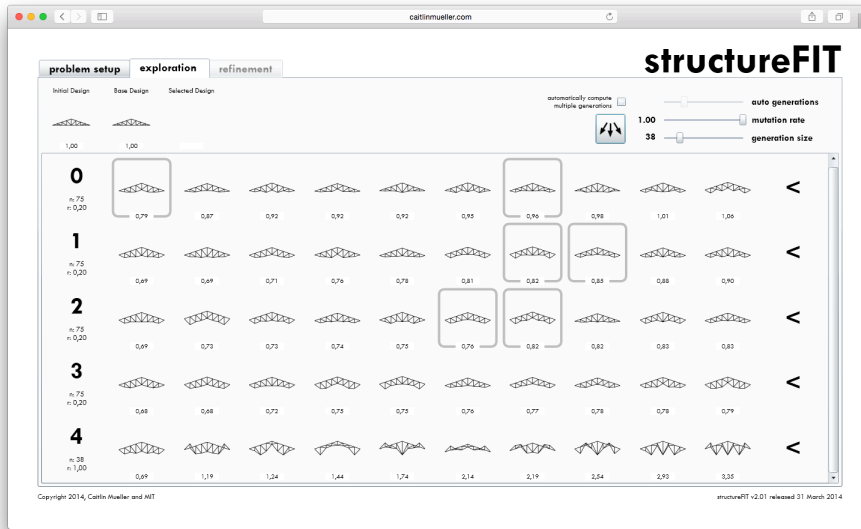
caitlinmueller.com

problem setup | exploration | refinement

structureFIT

Initial Design | Base Design | Selected Design

1,00 | 1,00

automatically compute multiple generations

auto generations

1.00 mutation rate

38 generation size

0
n: 75
r: 0,20

0,79 | 0,87 | 0,92 | 0,92 | 0,92 | 0,95 | 0,96 | 0,98 | 1,01 | 1,06

<

1
n: 75
r: 0,20

0,69 | 0,69 | 0,71 | 0,76 | 0,78 | 0,81 | 0,82 | 0,85 | 0,88 | 0,90

<

2
n: 75
r: 0,20

0,69 | 0,73 | 0,73 | 0,74 | 0,75 | 0,76 | 0,82 | 0,82 | 0,83 | 0,83

<

3
n: 75
r: 0,20

0,68 | 0,68 | 0,72 | 0,75 | 0,75 | 0,76 | 0,77 | 0,78 | 0,78 | 0,79

<

4
n: 38
r: 1,00

0,69 | 1,19 | 1,24 | 1,44 | 1,74 | 2,14 | 2,19 | 2,54 | 2,93 | 3,35

<

Copyright 2014, Caitlin Mueller and MIT

structureFIT v2.01 released 31 March 2014